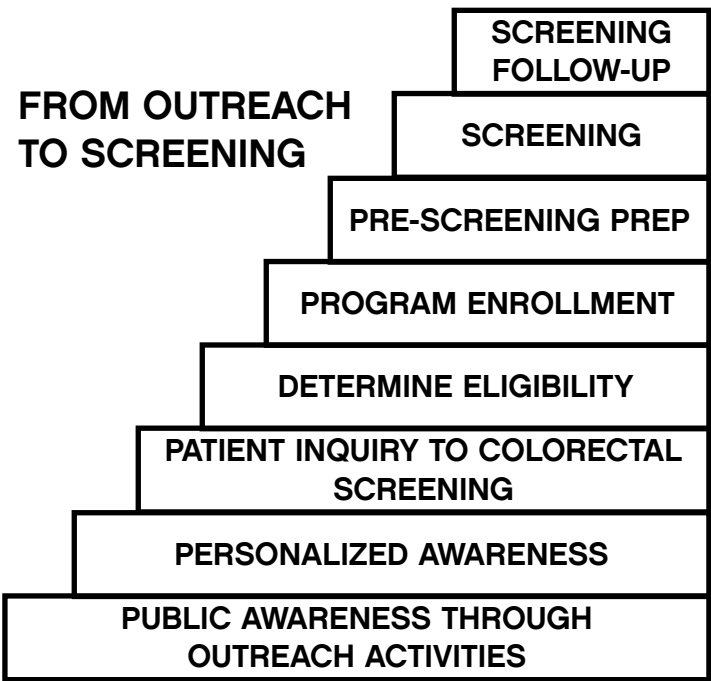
FROM OUTREACH TO SCREENING

SCREENING FOLLOW-UP

SCREENING

PRE-SCREENING PREP

PROGRAM ENROLLMENT

DETERMINE ELIGIBILITY

PATIENT INQUIRY TO COLORECTAL SCREENING

PERSONALIZED AWARENESS

PUBLIC AWARENESS THROUGH OUTREACH ACTIVITIES